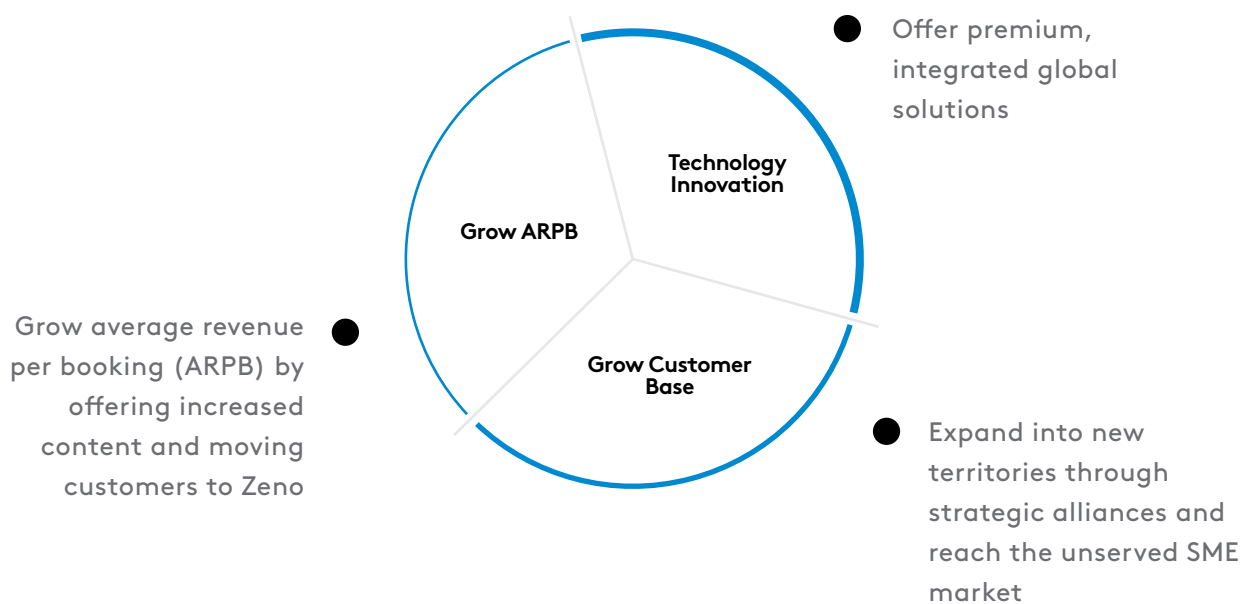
Offer premium, integrated global solutions

Technology Innovation

Grow ARPB

Grow average revenue per booking (ARPB) by offering increased content and moving customers to Zeno

Grow Customer Base

Expand into new territories through strategic alliances and reach the unserved SME market